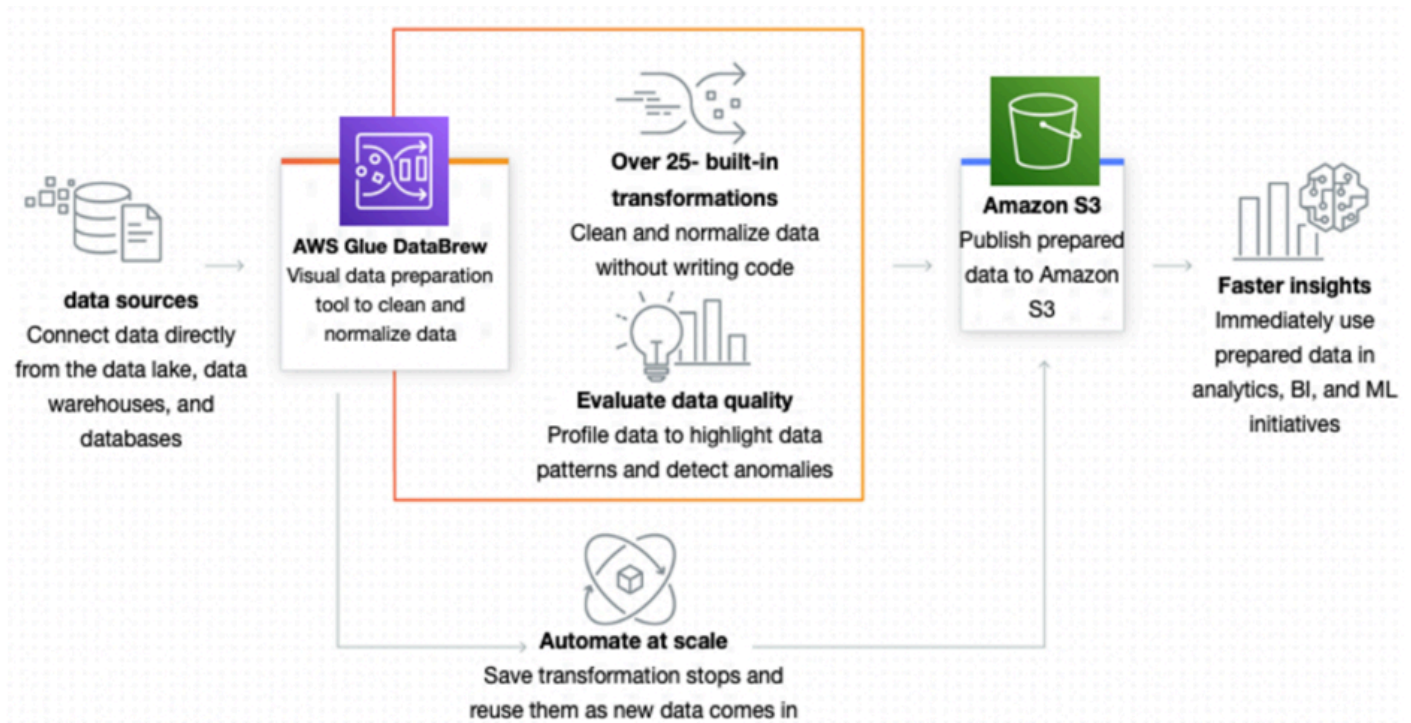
data sources
Connect data directly from the data lake, data warehouses, and databases

AWS Glue DataBrew
Visual data preparation tool to clean and normalize data

Over 25- built-in transformations
Clean and normalize data without writing code

Evaluate data quality
Profile data to highlight data patterns and detect anomalies

Amazon S3
Publish prepared data to Amazon S3

Faster insights
Immediately use prepared data in analytics, BI, and ML initiatives

Automate at scale
Save transformation stops and reuse them as new data comes in